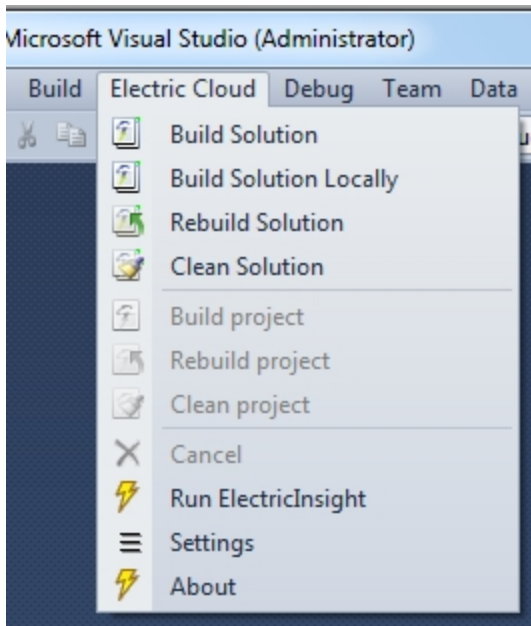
Microsoft Visual Studio (Administrator)

Build Electric Cloud Debug Team Data

Build Solution
Build Solution Locally
Rebuild Solution
Clean Solution

Build project
Rebuild project
Clean project

Cancel
Run ElectricInsight
Settings
About